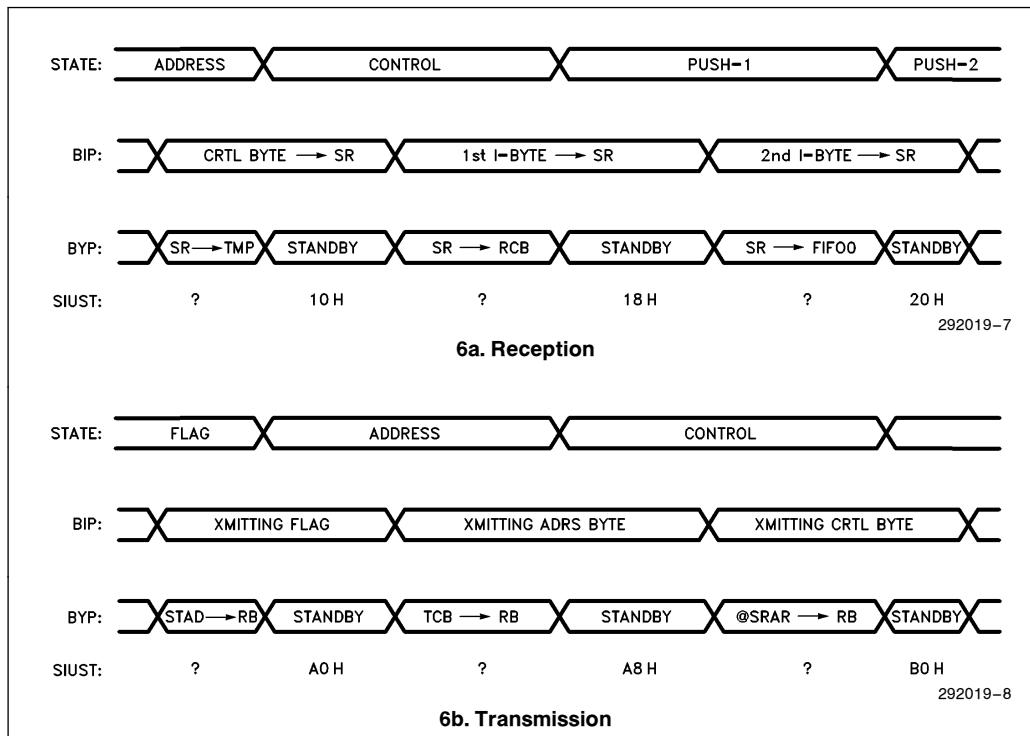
STATE: ADDRESS CONTROL PUSH−1 PUSH−2

BIP: CRTL BYTE → SR 1st I−BYTE → SR 2nd I−BYTE → SR

BYP: SR → TMP STANDBY SR → RCB STANDBY SR → FIFO0 STANDBY

SIUST: ? 10 H ? 18 H ? 20 H

292019−7

6a. Reception

STATE: FLAG ADDRESS CONTROL

BIP: XMITTING FLAG XMITTING ADRS BYTE XMITTING CRTL BYTE

BYP: STAD → RB STANDBY TCB → RB STANDBY @SRAR → RB STANDBY

SIUST: ? A0 H ? A8 H ? B0 H

292019−8

6b. Transmission